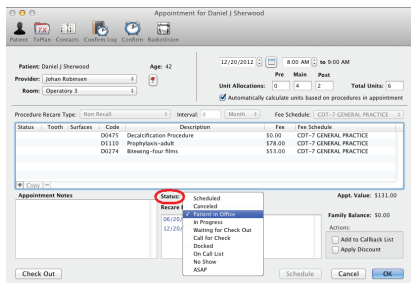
Appointment for Daniel J Sherwood

Patient TxPlan Contacts Confirm Log Confirm Radiointerface

Patient: Daniel J Sherwood
Age: 42
Provider: Johan Robinsen
Room: Operatory 3

12/20/2012 8:00 AM to 9:00 AM
Pre Main Post
Unit Allocations: 0 4 2 Total Units: 6
Automatically calculate units based on procedures in appointment

Procedure Recare Type: Non Recall
Interval: 0 Month
Fee Schedule: CDT-7 GENERAL PRACTICE

| Status | Tooth | Surfaces | Code | Description | Fee | Fee Schedule |
|---|---|---|---|---|---|---|
| | | | D0475 | Decalcification Procedure | $0.00 | CDT-7 GENERAL PRACTICE |
| | | | D1110 | Prophylaxis-adult | $78.00 | CDT-7 GENERAL PRACTICE |
| | | | D0274 | Bitewing-four films | $53.00 | CDT-7 GENERAL PRACTICE |

Copy

Appointment Notes

Status:
Recare
06/20/
12/20/

Scheduled
Canceled
✓ Patient in Office
In Progress
Waiting for Check Out
Call for Check
Docked
On Call List
No Show
ASAP

Appt. Value: $131.00

Family Balance: $0.00

Actions:
Add to Callback List
Apply Discount

Check Out
Schedule
Cancel
OK